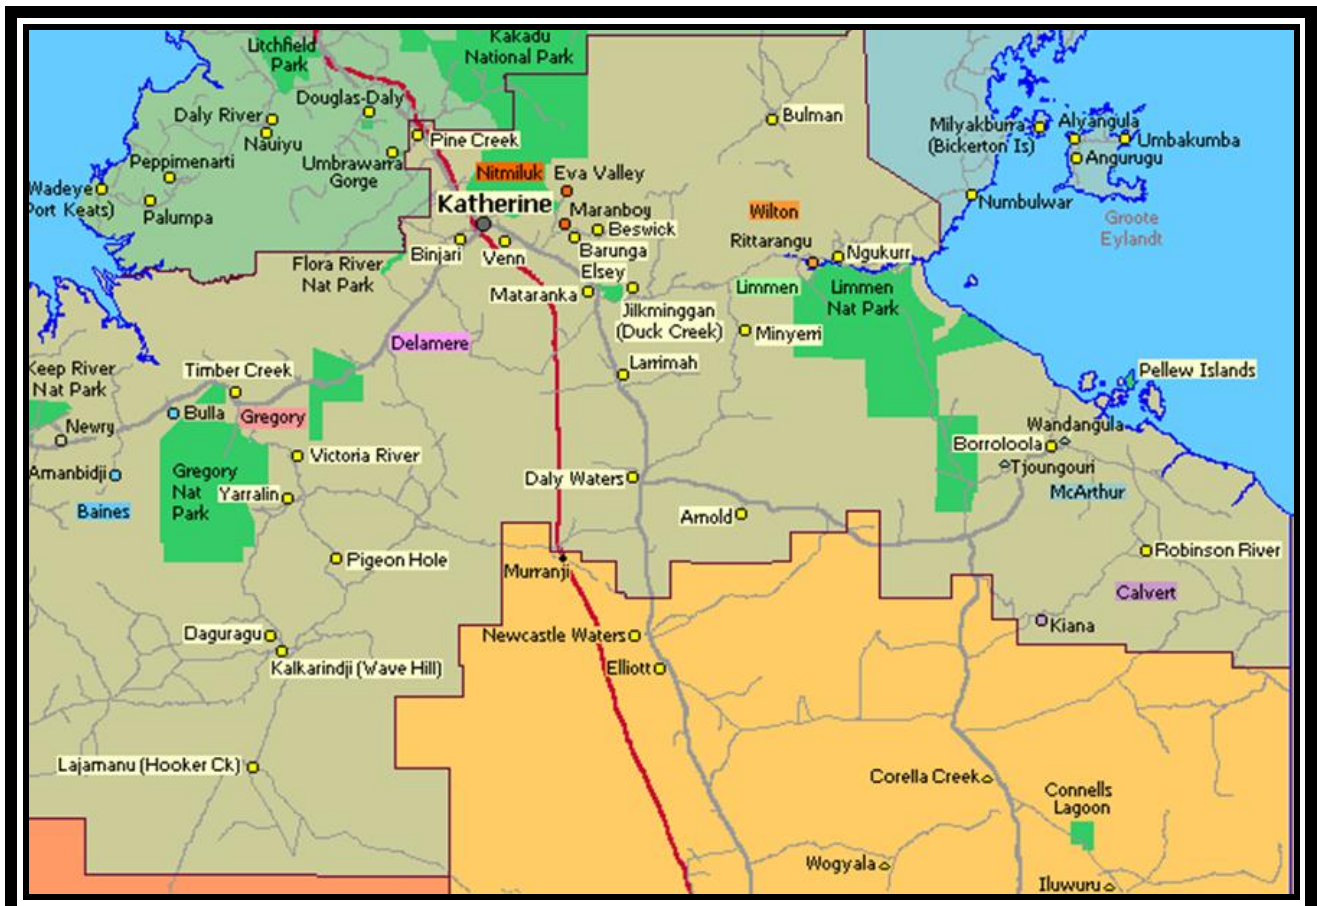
Kakadu National Park
Litchfield Park
Douglas-Daly
Daly River
Nauiyu
Pine Creek
Bulman
Milyakburra (Bickerton Is)
Alyangula
Umbakumba
Angurugu
Peppimenarti
Umbrawarra Gorge
Nitmiluk
Eva Valley
Wadeye (Port Keats)
Palumpa
Katherine
Maranboy
Beswick
Wilton
Numbulwar
Groote Eylandt
Binjari
Venn
Barunga
Rittarangu
Ngukurr
Flora River Nat Park
Elsey
Mataranka
Limmen
Limmen Nat Park
Jilkminggan (Duck Creek)
Minyerri
Delamere
Keep River Nat Park
Timber Creek
Larrimah
Pellew Islands
Bulla
Gregory
Newry
Wandangula
Borroloola
Tjoungouri
Victoria River
Amanbidji
Gregory Nat Park
Yarralin
Daly Waters
McArthur
Baines
Arnold
Pigeon Hole
Murranji
Robinson River
Calvert
Daguragu
Newcastle Waters
Kiana
Kalkarindji (Wave Hill)
Elliott
Lajamanu (Hooker Ck)
Corella Creek
Connells Lagoon
Wogyala
Iluwuru